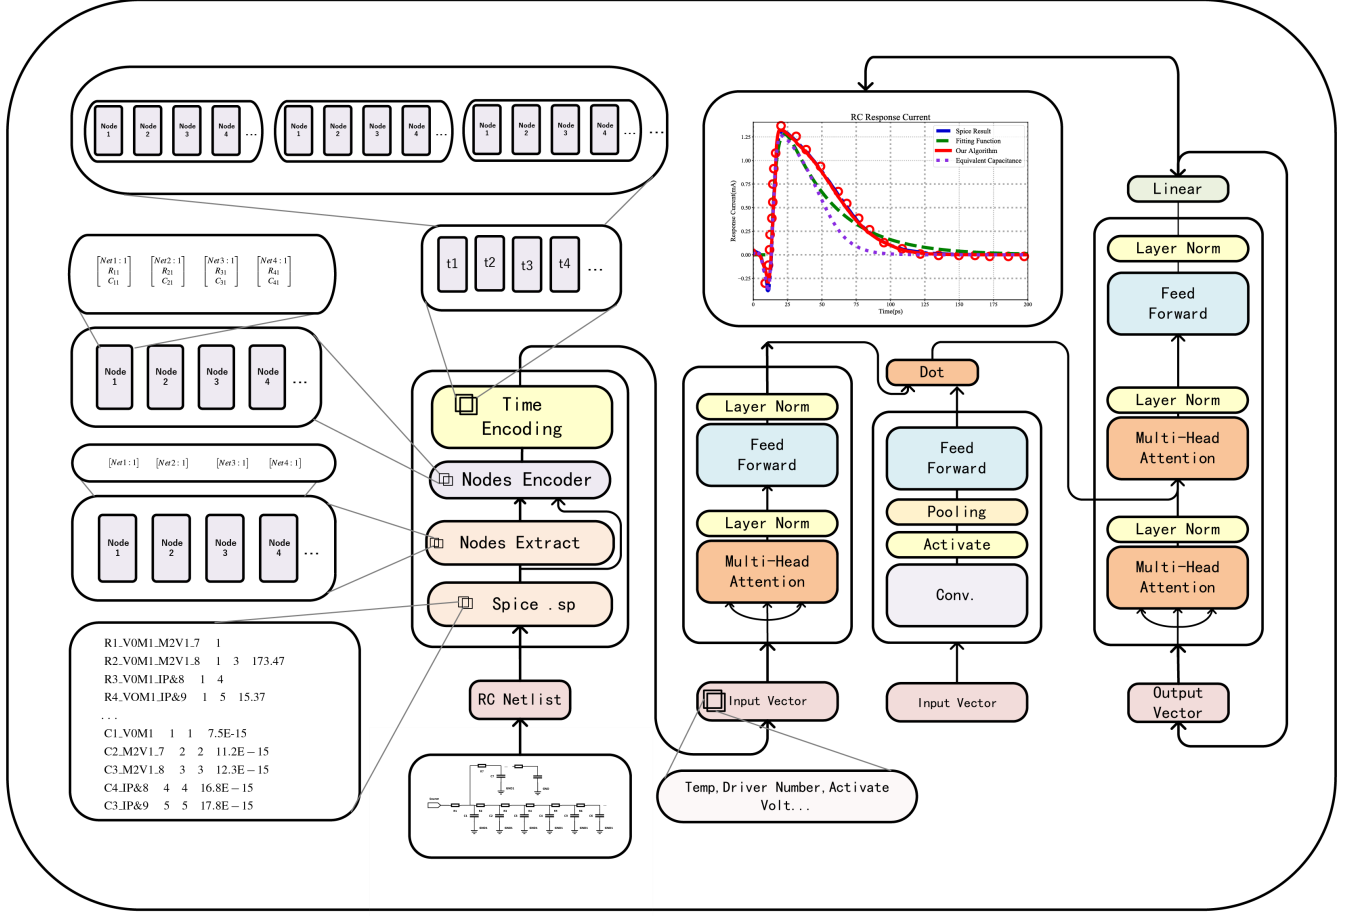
Node 1 Node 2 Node 3 Node 4 ... Node 1 Node 2 Node 3 Node 4 ... Node 1 Node 2 Node 3 Node 4 ... ...

$\begin{bmatrix} Net1:1 \\ R_{11} \\ C_{11} \end{bmatrix}$ $\begin{bmatrix} Net2:1 \\ R_{21} \\ C_{21} \end{bmatrix}$ $\begin{bmatrix} Net3:1 \\ R_{31} \\ C_{31} \end{bmatrix}$ $\begin{bmatrix} Net4:1 \\ R_{41} \\ C_{41} \end{bmatrix}$

Node 1 Node 2 Node 3 Node 4 ...

$[Net1:1]$ $[Net2:1]$ $[Net3:1]$ $[Net4:1]$

Node 1 Node 2 Node 3 Node 4 ...

R1_V0M1_M2V1_7 1
R2_V0M1_M2V1_8 1 3 173.47
R3_V0M1_IP&8 1 4
R4_VOM1_IP&9 1 5 15.37
...
C1_V0M1 1 1 7.5E-15
C2_M2V1_7 2 2 11.2E − 15
C3_M2V1_8 3 3 12.3E − 15
C4_IP&8 4 4 16.8E − 15
C3_IP&9 5 5 17.8E − 15

t1 t2 t3 t4 ...

Time Encoding
Nodes Encoder
Nodes Extract
Spice .sp
RC Netlist

RC Response Current
Spice Result
Fitting Function
Our Algorithm
Equivalent Capacitance
Response Current(mA)
Time(ps)
1.25 1.00 0.75 0.50 0.25 0.00 -0.25
0 25 50 75 100 125 150 175 200

Layer Norm
Feed Forward
Layer Norm
Multi-Head Attention
Input Vector

Temp,Driver Number,Activate Volt...

Dot
Feed Forward
Pooling
Activate
Conv.
Input Vector

Linear
Layer Norm
Feed Forward
Layer Norm
Multi-Head Attention
Layer Norm
Multi-Head Attention
Output Vector